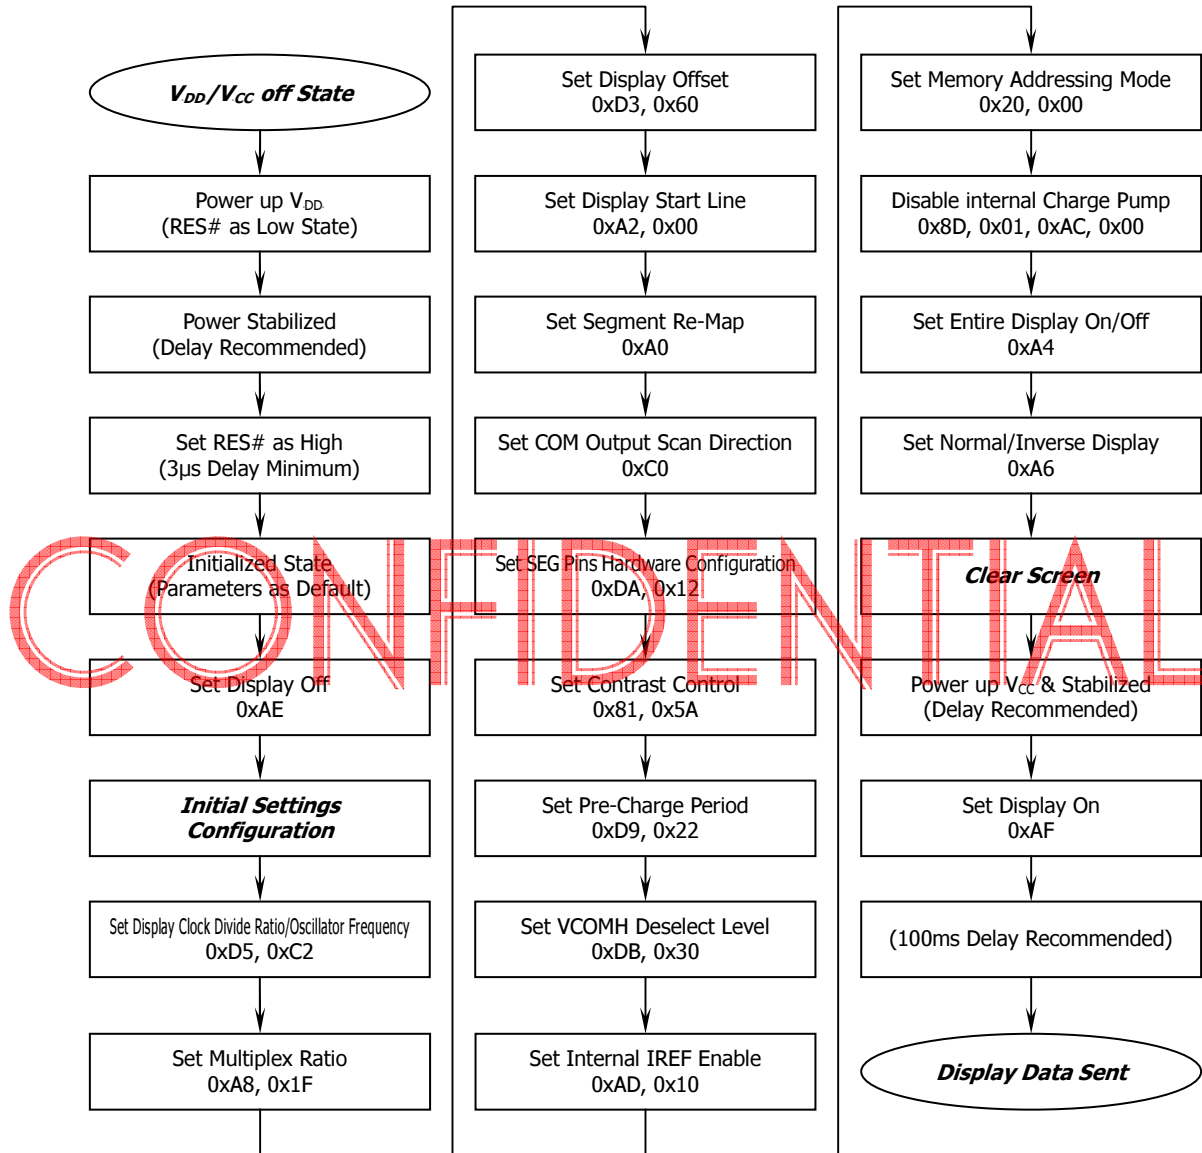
$V_{DD}/V_{CC}$ off State

Power up $V_{DD}$
(RES# as Low State)

Power Stabilized
(Delay Recommended)

Set RES# as High
(3μs Delay Minimum)

Initialized State
(Parameters as Default)

Set Display Off
0xAE

Initial Settings Configuration

Set Display Clock Divide Ratio/Oscillator Frequency
0xD5, 0xC2

Set Multiplex Ratio
0xA8, 0x1F

Set Display Offset
0xD3, 0x60

Set Display Start Line
0xA2, 0x00

Set Segment Re-Map
0xA0

Set COM Output Scan Direction
0xC0

Set SEG Pins Hardware Configuration
0xDA, 0x12

Set Contrast Control
0x81, 0x5A

Set Pre-Charge Period
0xD9, 0x22

Set VCOMH Deselect Level
0xDB, 0x30

Set Internal IREF Enable
0xAD, 0x10

Set Memory Addressing Mode
0x20, 0x00

Disable internal Charge Pump
0x8D, 0x01, 0xAC, 0x00

Set Entire Display On/Off
0xA4

Set Normal/Inverse Display
0xA6

Clear Screen

Power up $V_{CC}$ & Stabilized
(Delay Recommended)

Set Display On
0xAF

(100ms Delay Recommended)

Display Data Sent

CONFIDENTIAL